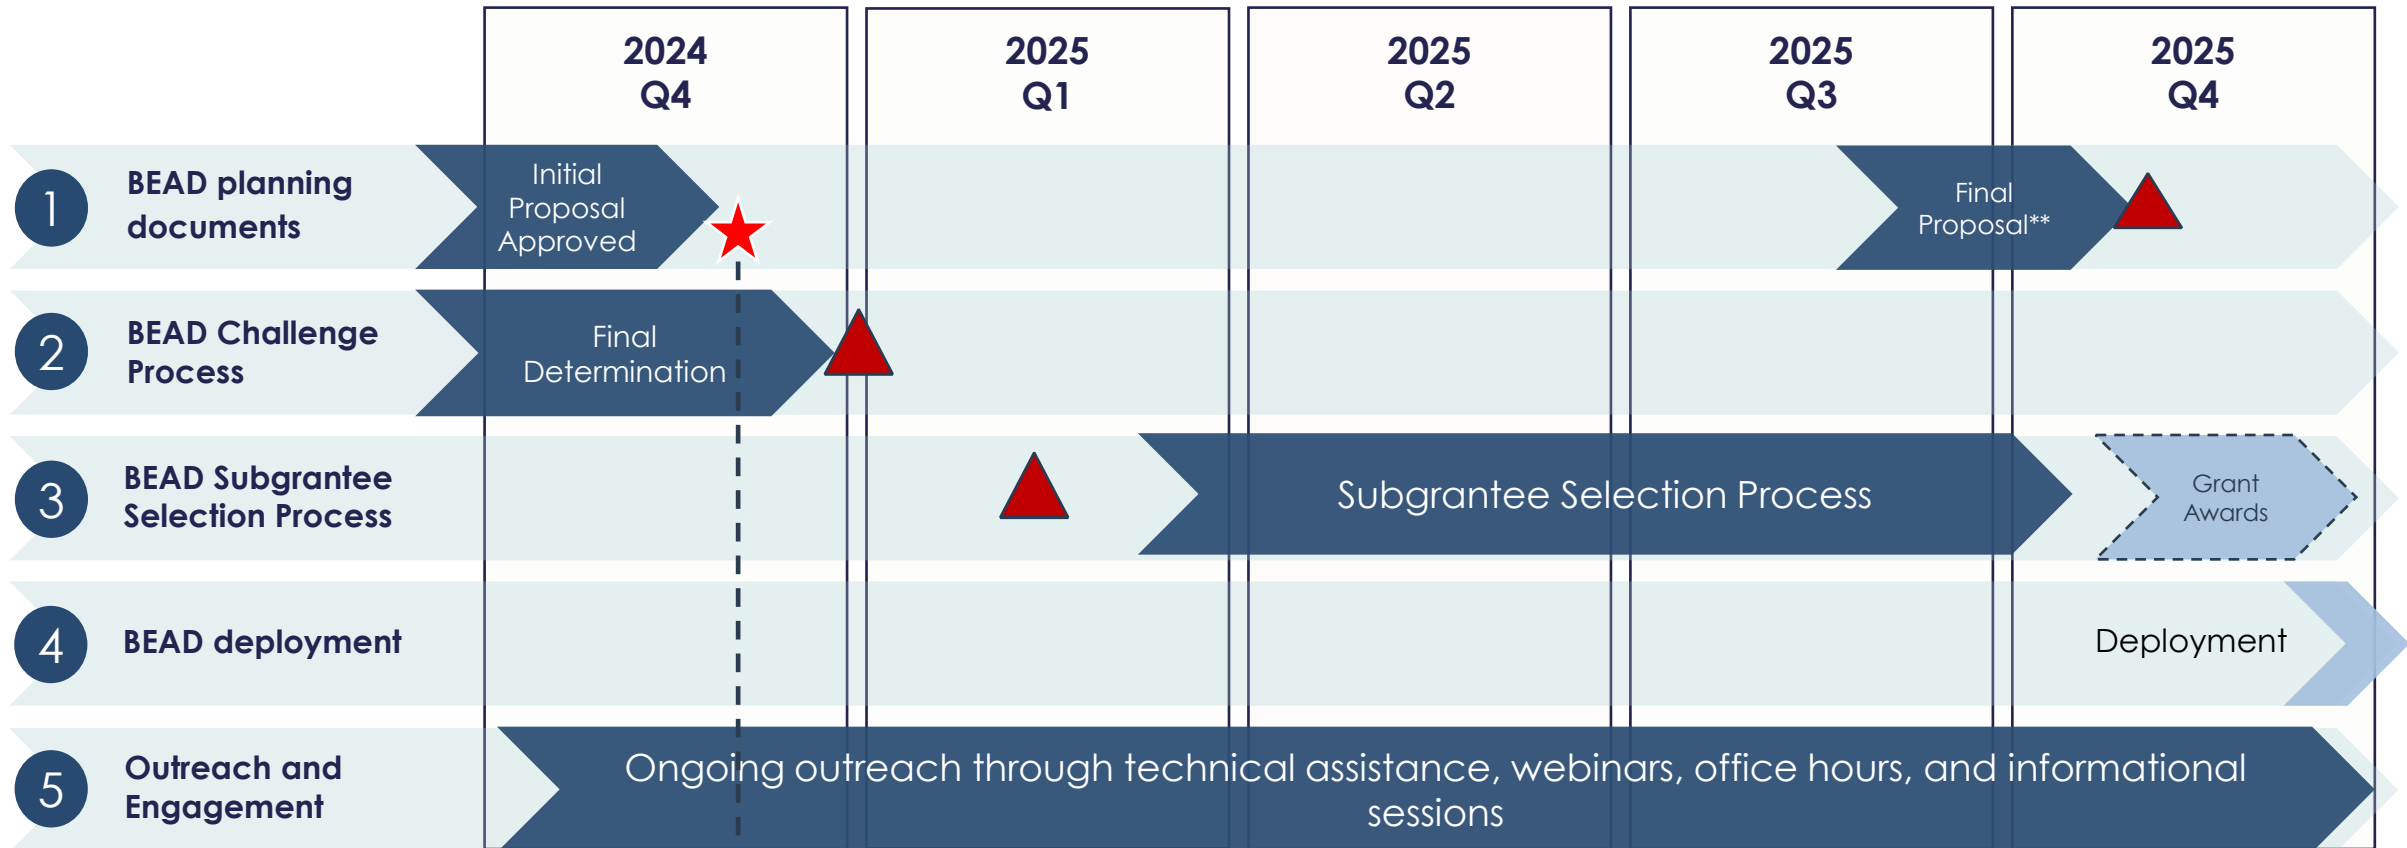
| | 2024 Q4 | 2025 Q1 | 2025 Q2 | 2025 Q3 | 2025 Q4 |
|---|---|---|---|---|---|

1 BEAD planning documents

Initial Proposal Approved

Final Proposal**

2 BEAD Challenge Process

Final Determination

3 BEAD Subgrantee Selection Process

Subgrantee Selection Process

Grant Awards

4 BEAD deployment

Deployment

5 Outreach and Engagement

Ongoing outreach through technical assistance, webinars, office hours, and informational sessions